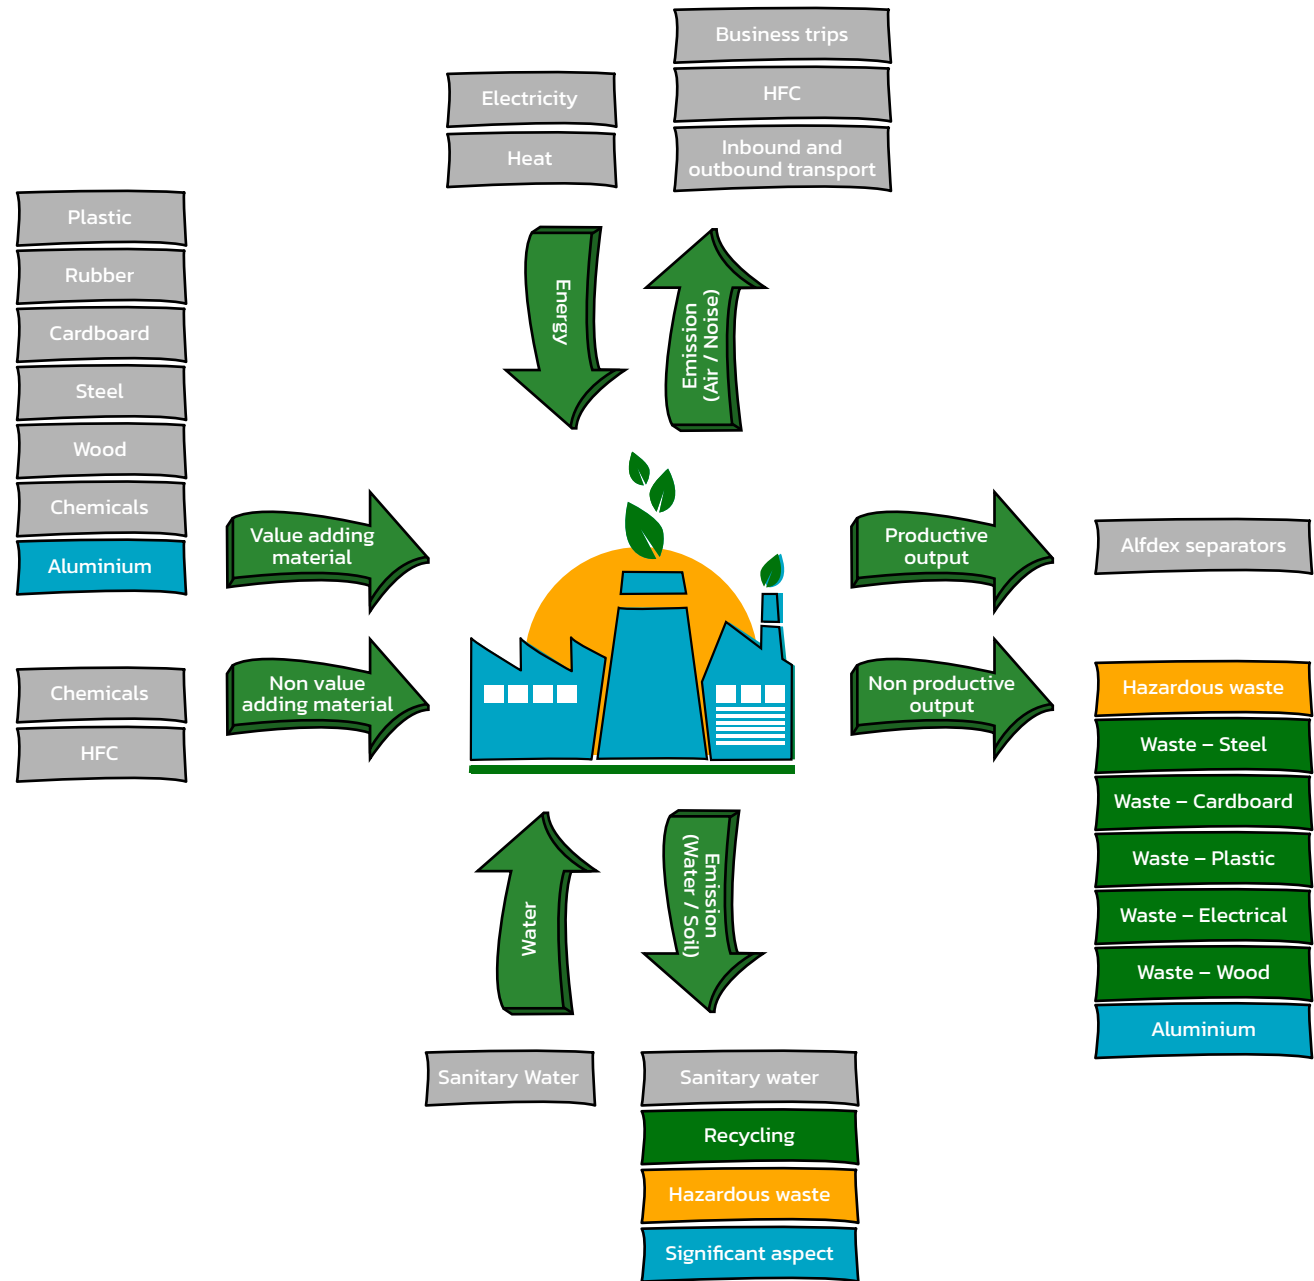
Business trips
HFC
Inbound and outbound transport

Electricity
Heat

Energy

Emission (Air / Noise)

Plastic
Rubber
Cardboard
Steel
Wood
Chemicals
Aluminium

Value adding material

Chemicals
HFC

Non value adding material

Productive output

Alfdex separators

Non productive output

Hazardous waste
Waste – Steel
Waste – Cardboard
Waste – Plastic
Waste – Electrical
Waste – Wood
Aluminium

Water

Emission (Water / Soil)

Sanitary Water

Sanitary water
Recycling
Hazardous waste
Significant aspect